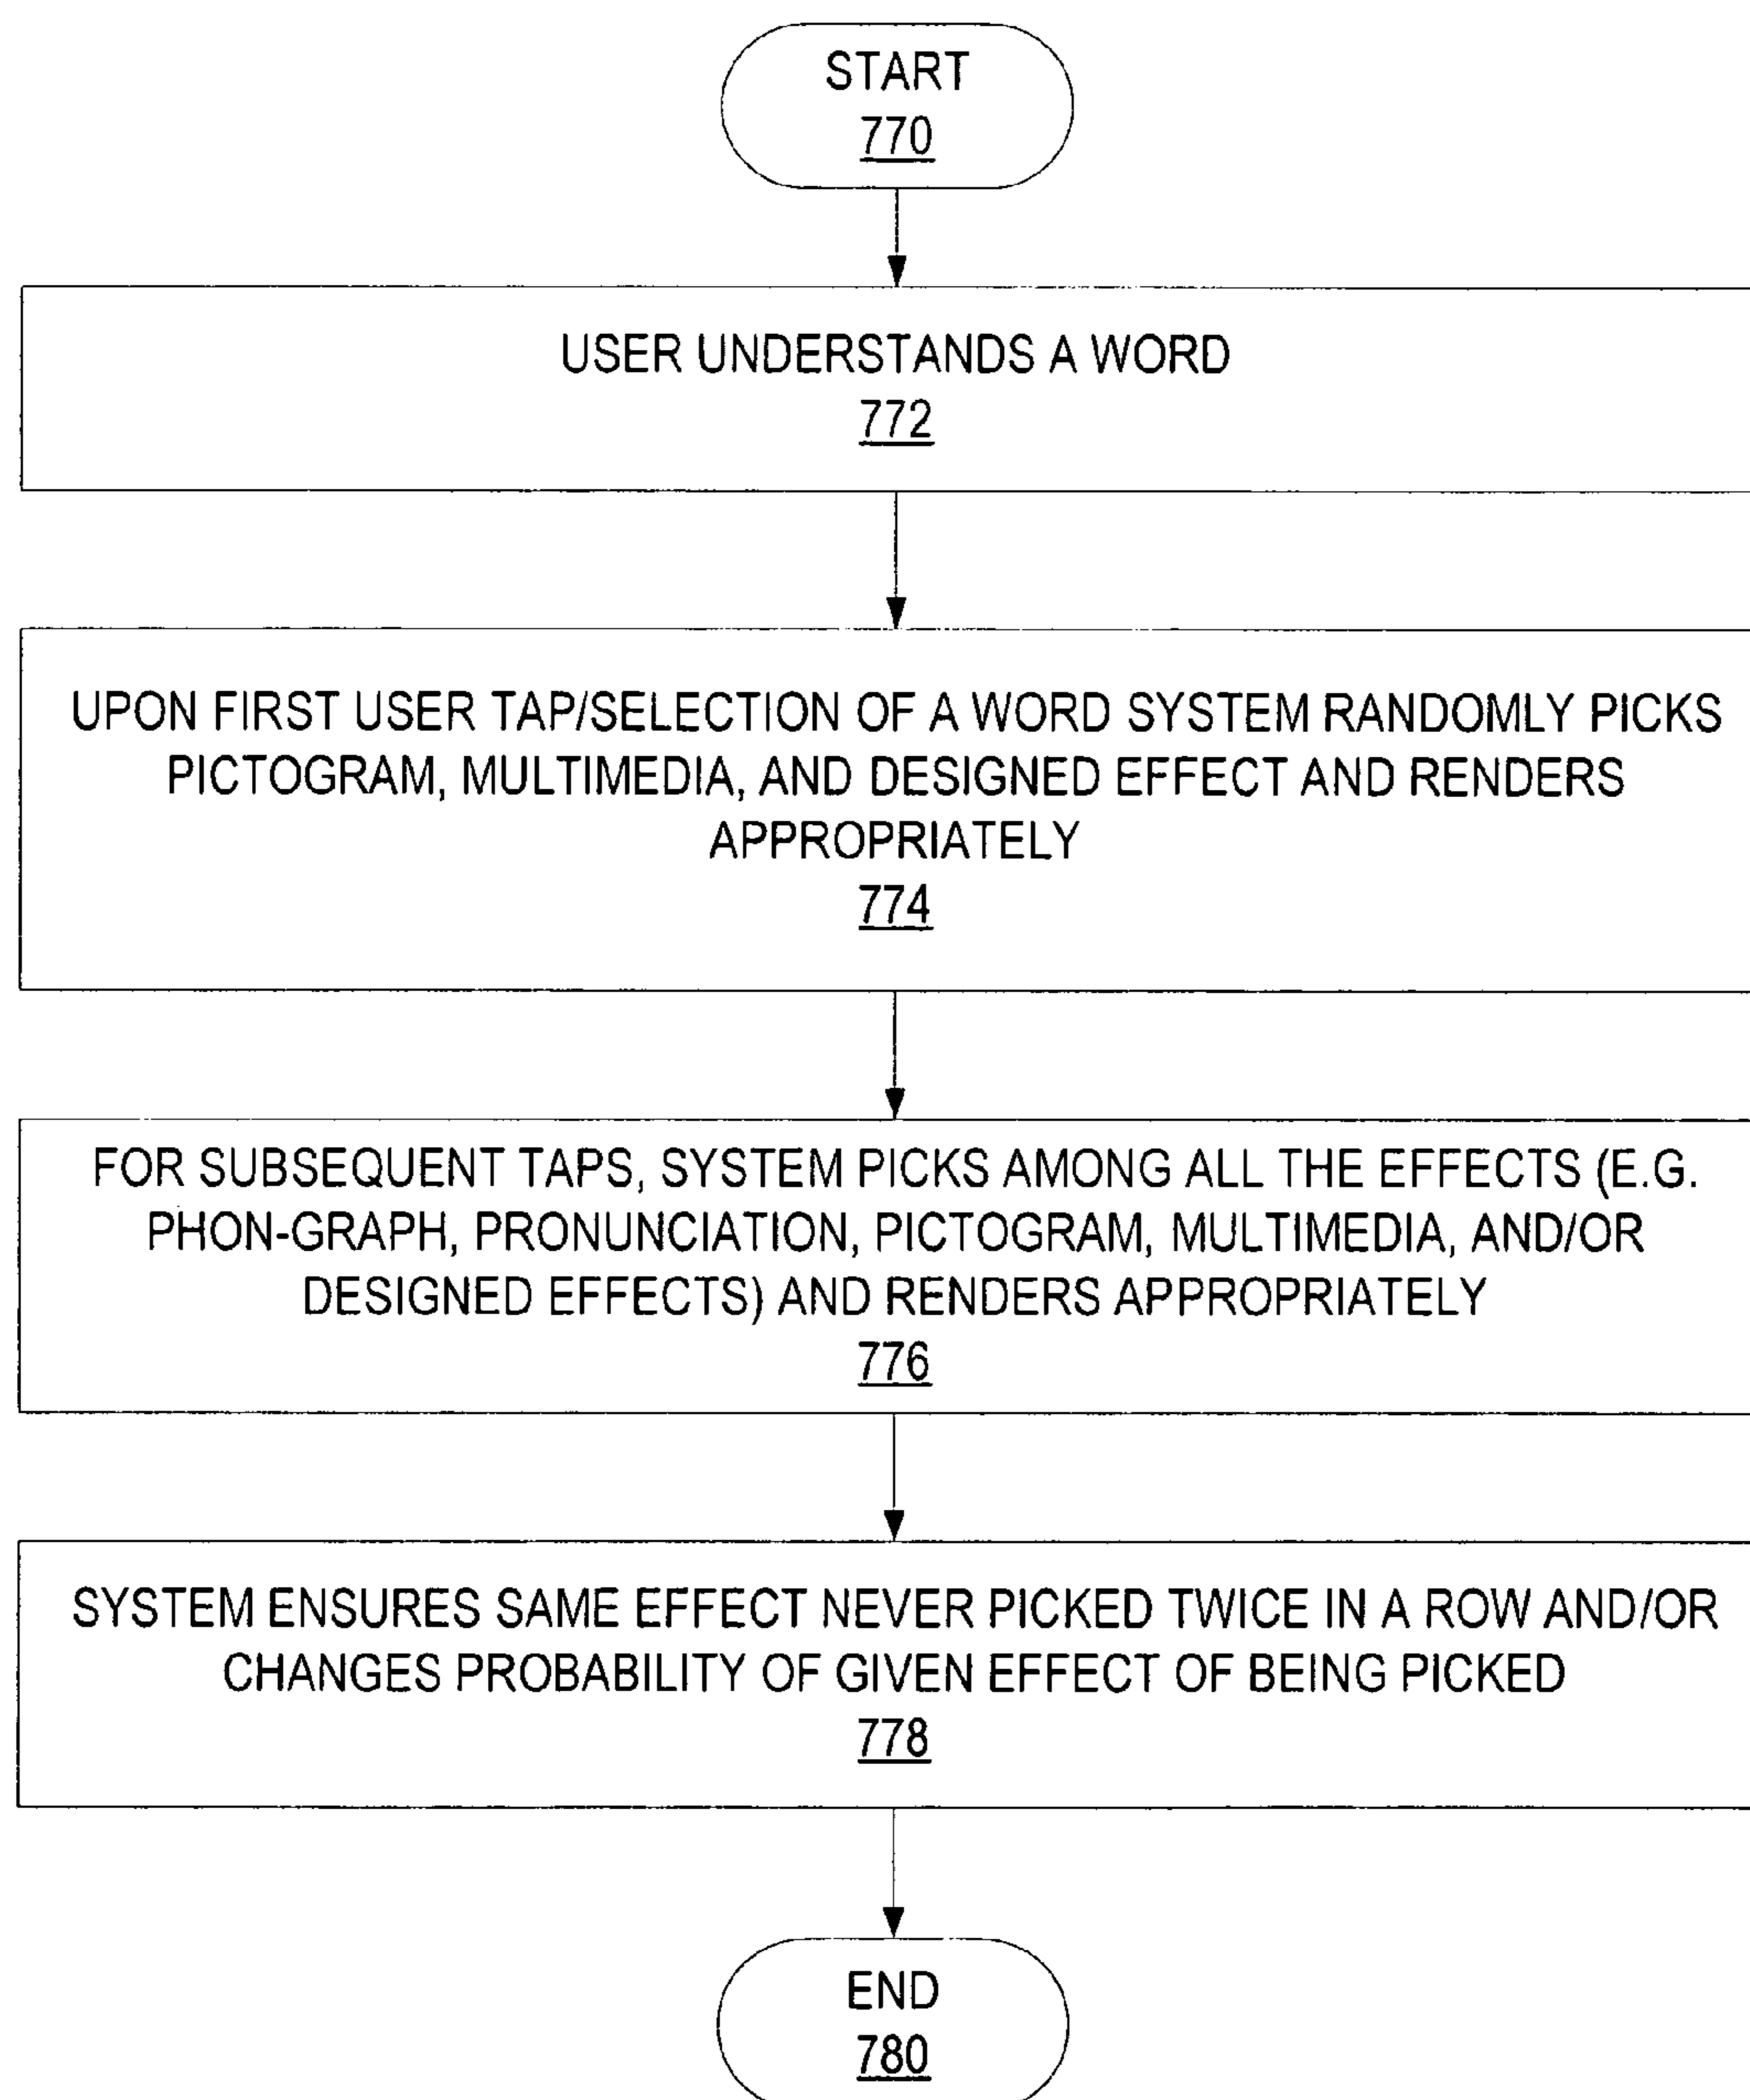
START
770

USER UNDERSTANDS A WORD
772

UPON FIRST USER TAP/SELECTION OF A WORD SYSTEM RANDOMLY PICKS PICTOGRAM, MULTIMEDIA, AND DESIGNED EFFECT AND RENDERS APPROPRIATELY
774

FOR SUBSEQUENT TAPS, SYSTEM PICKS AMONG ALL THE EFFECTS (E.G. PHON-GRAPH, PRONUNCIATION, PICTOGRAM, MULTIMEDIA, AND/OR DESIGNED EFFECTS) AND RENDERS APPROPRIATELY
776

SYSTEM ENSURES SAME EFFECT NEVER PICKED TWICE IN A ROW AND/OR CHANGES PROBABILITY OF GIVEN EFFECT OF BEING PICKED
778

END
780